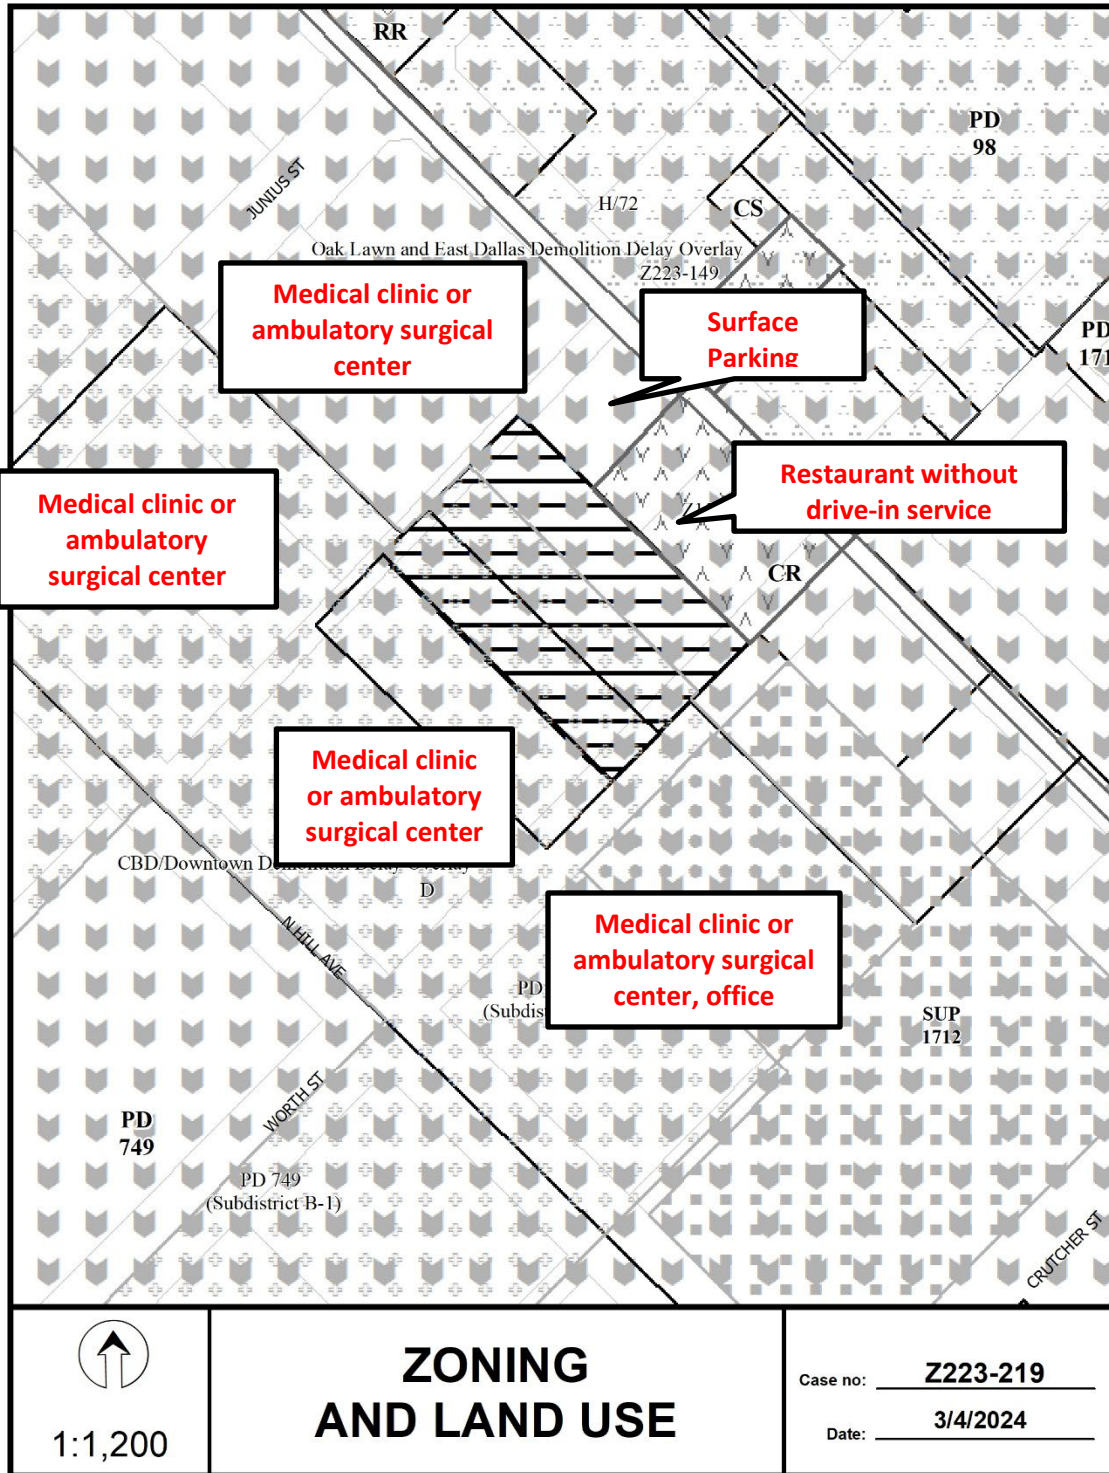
RR

PD
98

JUNIUS ST

H/72

CS

Oak Lawn and East Dallas Demolition Delay Overlay

Z223-149

Medical clinic or ambulatory surgical center

Surface Parking

PD
171

Medical clinic or ambulatory surgical center

Restaurant without drive-in service

CR

Medical clinic or ambulatory surgical center

CBD/Downtown D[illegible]

D

N HILL AVE

Medical clinic or ambulatory surgical center, office

PD
(Subdis

SUP
1712

WORTH ST

PD
749

PD 749
(Subdistrict B-1)

CRUTCHER ST

1:1,200

ZONING
AND LAND USE

Case no: Z223-219

Date: 3/4/2024